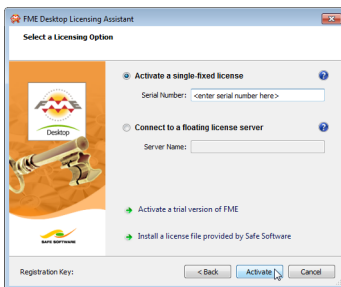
FME Desktop Licensing Assistant

Select a Licensing Option

FME

Desktop

SAFE SOFTWARE

Activate a single-fixed license

Serial Number: <enter serial number here>

Connect to a floating license server

Server Name:

Activate a trial version of FME

Install a license file provided by Safe Software

Registration Key:

< Back

Activate

Cancel